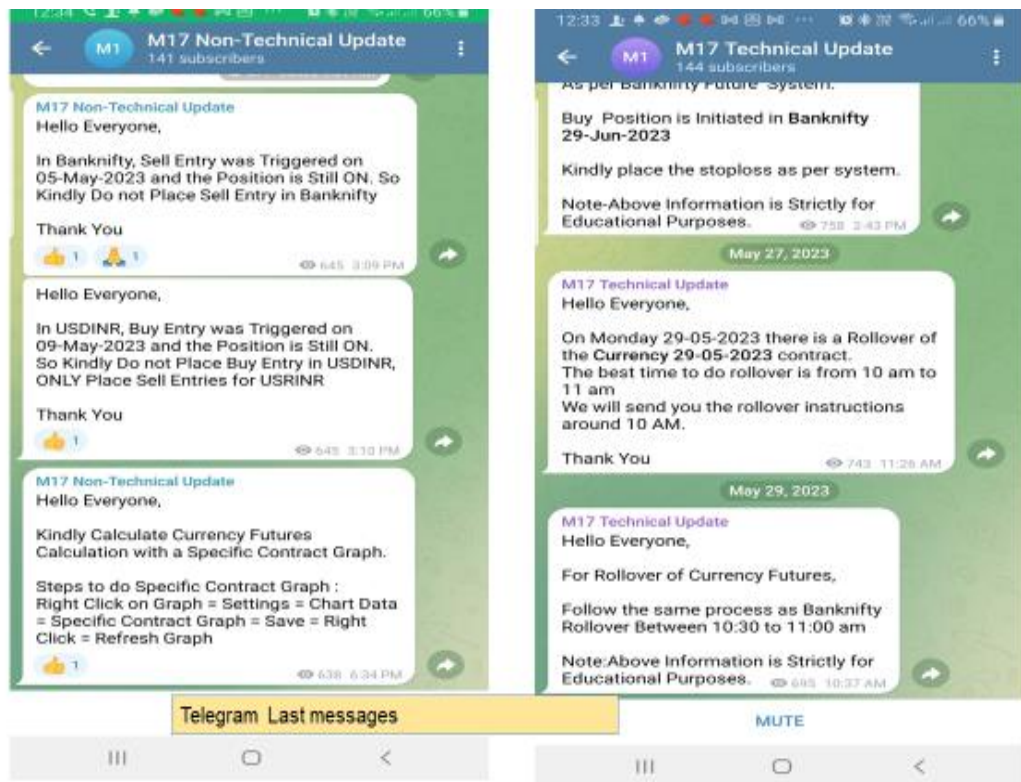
12:34 66%

M1 M17 Non-Technical Update
141 subscribers

M17 Non-Technical Update
Hello Everyone,

In Banknifty, Sell Entry was Triggered on 05-May-2023 and the Position is Still ON. So Kindly Do not Place Sell Entry in Banknifty

Thank You

👍 1 🙏 1 645 3:09 PM

Hello Everyone,

In USDINR, Buy Entry was Triggered on 09-May-2023 and the Position is Still ON. So Kindly Do not Place Buy Entry in USDINR, ONLY Place Sell Entries for USRINR

Thank You

👍 1 645 3:10 PM

M17 Non-Technical Update
Hello Everyone,

Kindly Calculate Currency Futures Calculation with a Specific Contract Graph.

Steps to do Specific Contract Graph :
Right Click on Graph = Settings = Chart Data = Specific Contract Graph = Save = Right Click = Refresh Graph

👍 1 638 6:34 PM

12:33 66%

M1 M17 Technical Update
144 subscribers

As per Banknifty Future System.

Buy Position is Initiated in Banknifty 29-Jun-2023

Kindly place the stoploss as per system.

Note-Above Information is Strictly for Educational Purposes. 758 3:43 PM

May 27, 2023

M17 Technical Update
Hello Everyone,

On Monday 29-05-2023 there is a Rollover of the Currency 29-05-2023 contract.
The best time to do rollover is from 10 am to 11 am
We will send you the rollover instructions around 10 AM.

Thank You 743 11:26 AM

May 29, 2023

M17 Technical Update
Hello Everyone,

For Rollover of Currency Futures,

Follow the same process as Banknifty Rollover Between 10:30 to 11:00 am

Note:Above Information is Strictly for Educational Purposes. 695 10:37 AM

Telegram Last messages

MUTE